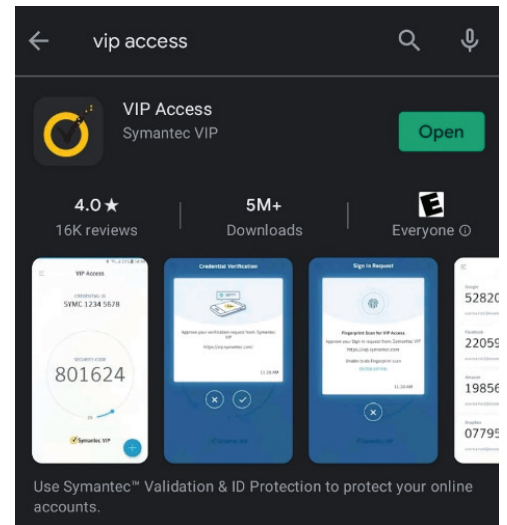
vip access

VIP Access
Symantec VIP

Open

4.0★
16K reviews

5M+
Downloads

E
Everyone ⓘ

VIP Access
CREDENTIAL ID
SYMC 1234 5678
SECURITY CODE
801624
Symantec VIP

Credential Verification
Approve your verification request from Symantec VIP
11:26 AM

Sign In Request
Fingerprint Scan for VIP Access
Approve your Sign In request from Symantec VIP
11:26 AM

52820
22059
19856
07795

Use Symantec™ Validation & ID Protection to protect your online accounts.